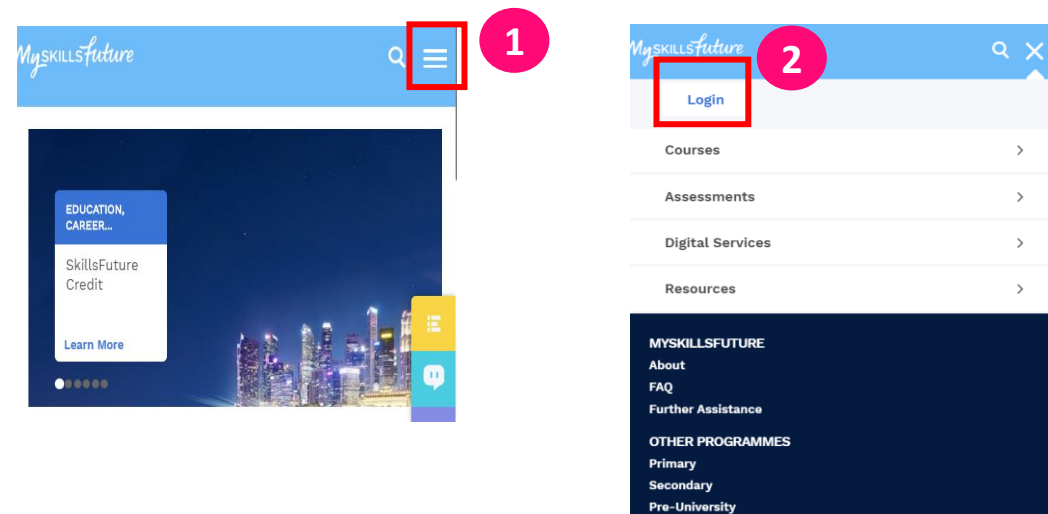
MySKILLSfuture

1

EDUCATION, CAREER...

SkillsFuture Credit

Learn More

MySKILLSfuture

2

Login

Courses

Assessments

Digital Services

Resources

MYSKILLSFUTURE

About

FAQ

Further Assistance

OTHER PROGRAMMES

Primary

Secondary

Pre-University